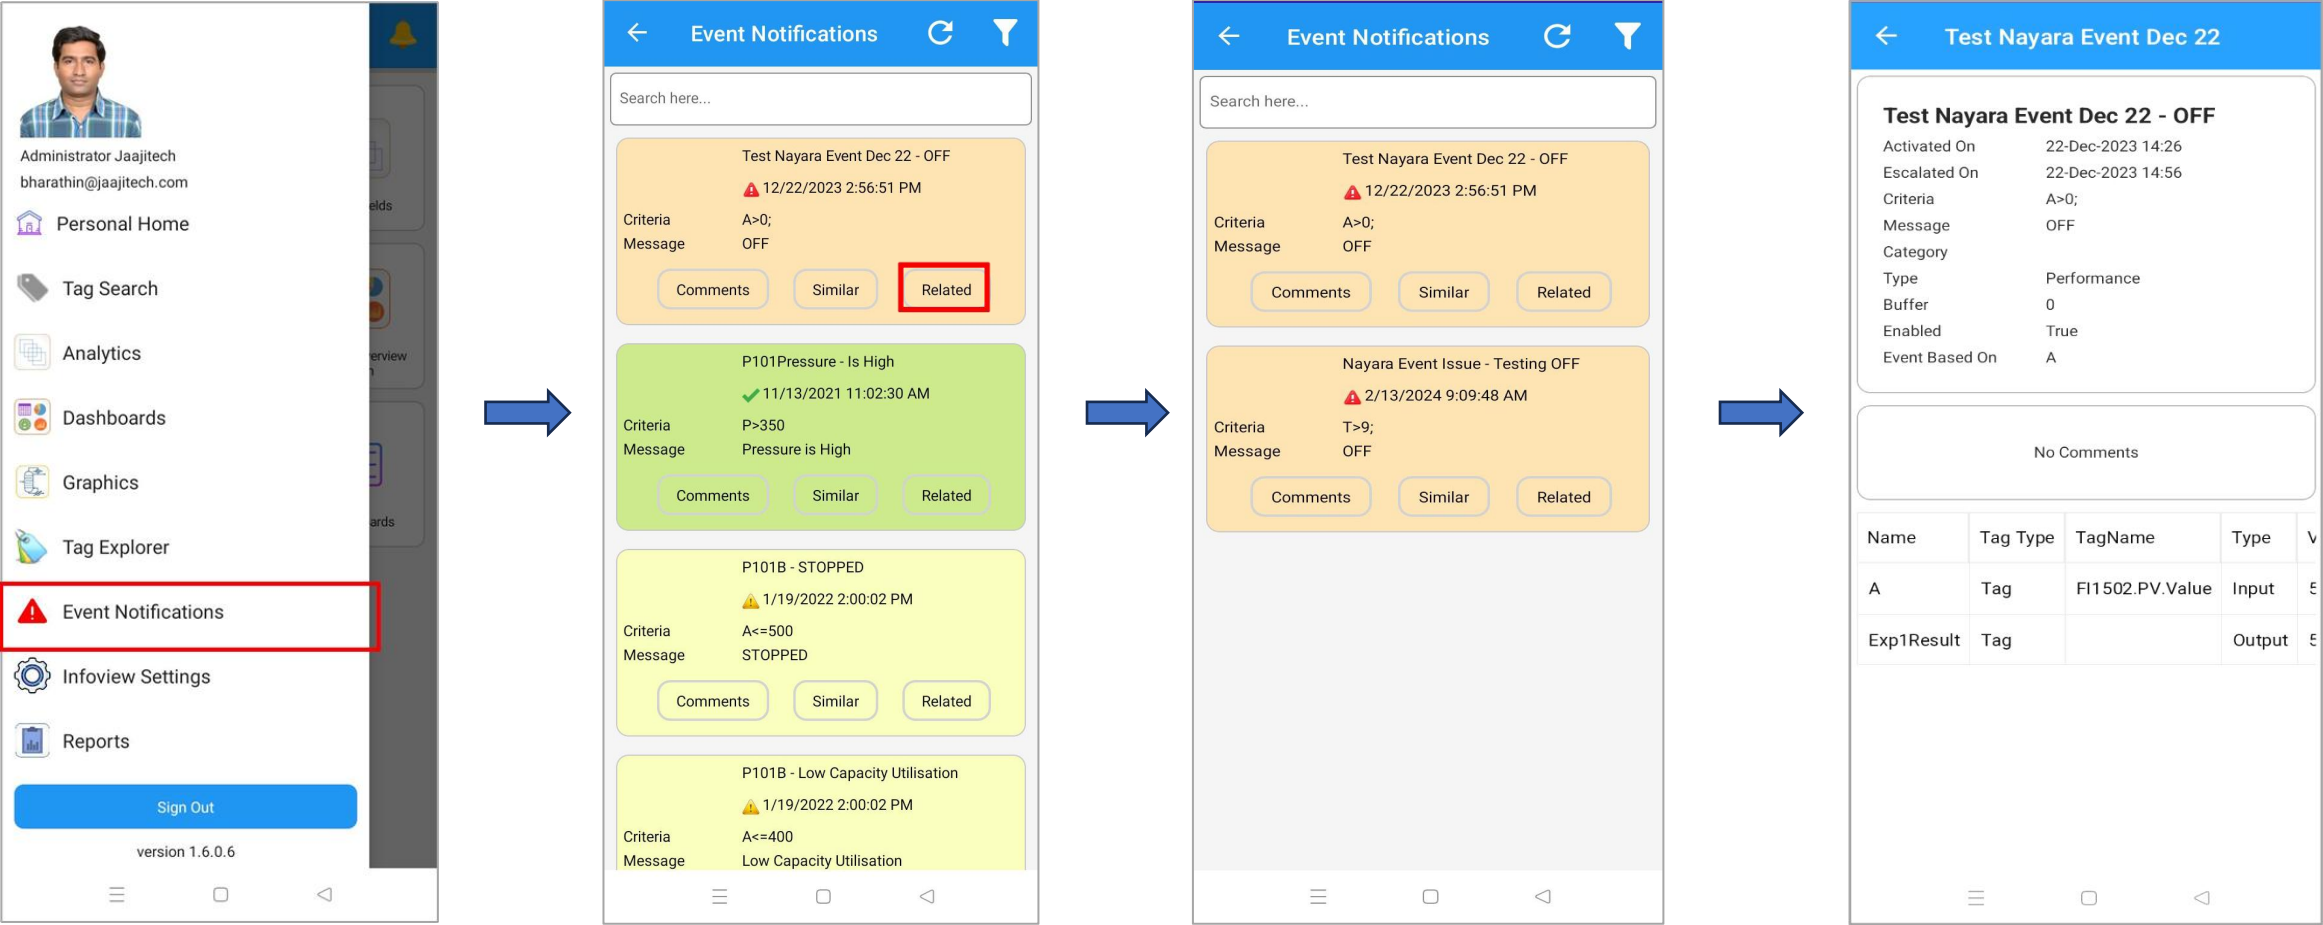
Administrator Jaajitech
bharathin@jaajitech.com

Personal Home

Tag Search

Analytics

Dashboards

Graphics

Tag Explorer

Event Notifications

Infoview Settings

Reports

Sign Out

version 1.6.0.6

elds

erview

ards

Event Notifications

Search here...

Test Nayara Event Dec 22 - OFF
12/22/2023 2:56:51 PM
Criteria A>0;
Message OFF
Comments Similar Related

P101Pressure - Is High
11/13/2021 11:02:30 AM
Criteria P>350
Message Pressure is High
Comments Similar Related

P101B - STOPPED
1/19/2022 2:00:02 PM
Criteria A<=500
Message STOPPED
Comments Similar Related

P101B - Low Capacity Utilisation
1/19/2022 2:00:02 PM
Criteria A<=400
Message Low Capacity Utilisation

Event Notifications

Search here...

Test Nayara Event Dec 22 - OFF
12/22/2023 2:56:51 PM
Criteria A>0;
Message OFF
Comments Similar Related

Nayara Event Issue - Testing OFF
2/13/2024 9:09:48 AM
Criteria T>9;
Message OFF
Comments Similar Related

Test Nayara Event Dec 22

Test Nayara Event Dec 22 - OFF
Activated On 22-Dec-2023 14:26
Escalated On 22-Dec-2023 14:56
Criteria A>0;
Message OFF
Category
Type Performance
Buffer 0
Enabled True
Event Based On A

No Comments

| Name | Tag Type | TagName | Type | V |
|---|---|---|---|---|
| A | Tag | FI1502.PV.Value | Input | 5 |
| Exp1Result | Tag | | Output | 5 |